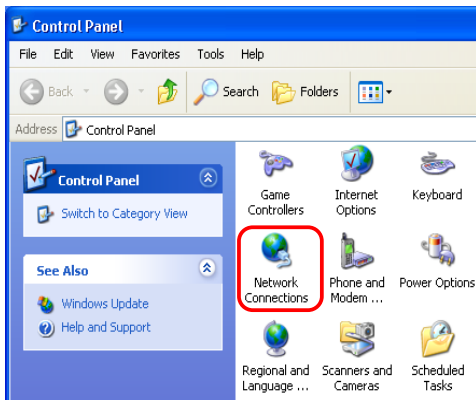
Control Panel

File Edit View Favorites Tools Help

Back Search Folders

Address Control Panel

Control Panel

Switch to Category View

See Also

Windows Update

Help and Support

Game Controllers

Internet Options

Keyboard

Network Connections

Phone and Modem ...

Power Options

Regional and Language ...

Scanners and Cameras

Scheduled Tasks